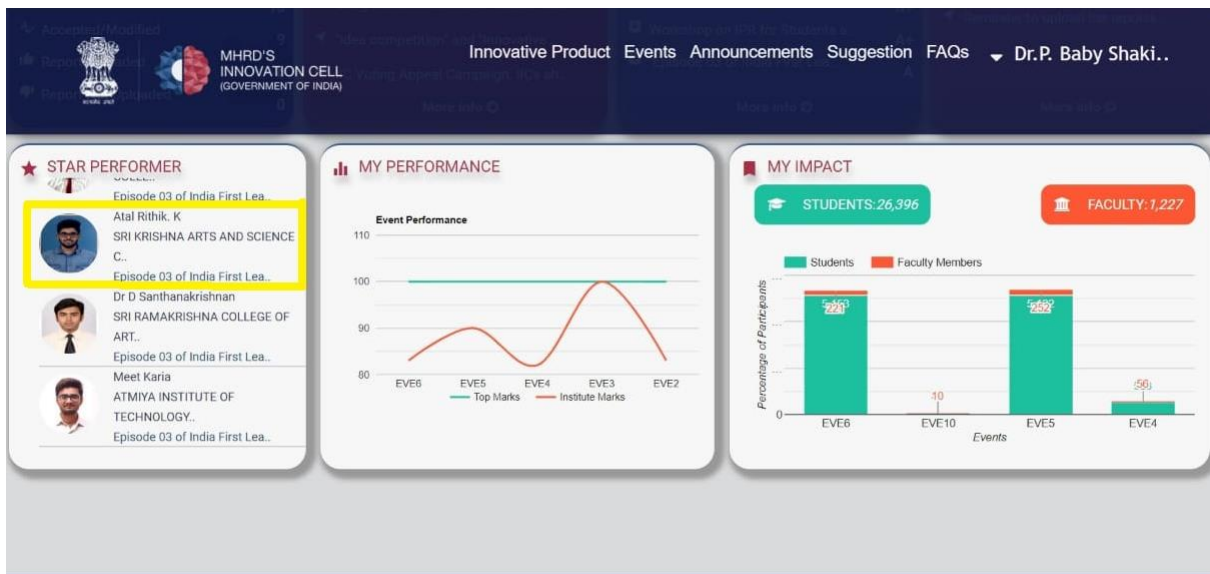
MHRD'S INNOVATION CELL (GOVERNMENT OF INDIA)

Innovative Product Events Announcements Suggestion FAQs Dr.P. Baby Shaki..

STAR PERFORMER

Episode 03 of India First Lea..

Atal Rithik. K
SRI KRISHNA ARTS AND SCIENCE C..
Episode 03 of India First Lea..

Dr D Santhanakrishnan
SRI RAMAKRISHNA COLLEGE OF ART..
Episode 03 of India First Lea..

Meet Karia
ATMIYA INSTITUTE OF TECHNOLOGY..
Episode 03 of India First Lea..

MY PERFORMANCE

Event Performance

110
100
90
80

EVE6 EVE5 EVE4 EVE3 EVE2

Top Marks Institute Marks

MY IMPACT

STUDENTS:26,396

FACULTY:1,227

Students Faculty Members

Percentage of Participants

0

221

252

10

56

EVE6 EVE10 EVE5 EVE4

Events